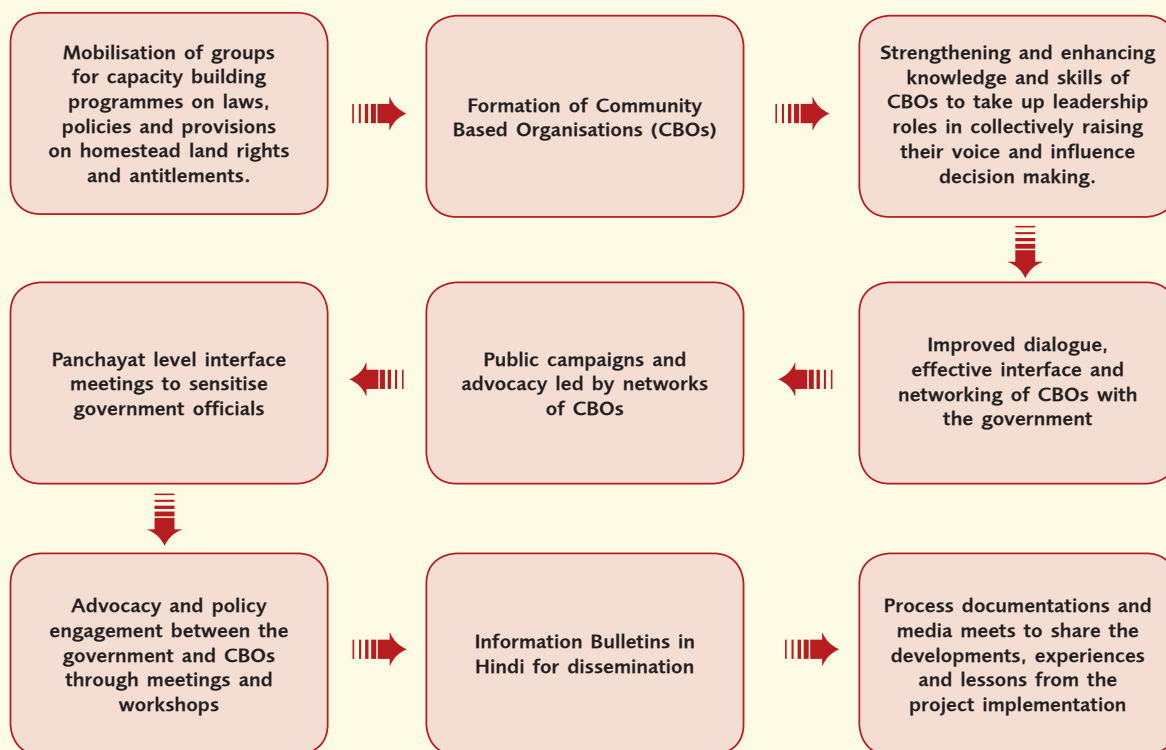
Mobilisation of groups for capacity building programmes on laws, policies and provisions on homestead land rights and antitlements.

Formation of Community Based Organisations (CBOs)

Strengthening and enhancing knowledge and skills of CBOs to take up leadership roles in collectively raising their voice and influence decision making.

Improved dialogue, effective interface and networking of CBOs with the government

Public campaigns and advocacy led by networks of CBOs

Panchayat level interface meetings to sensitise government officials

Advocacy and policy engagement between the government and CBOs through meetings and workshops

Information Bulletins in Hindi for dissemination

Process documentations and media meets to share the developments, experiences and lessons from the project implementation